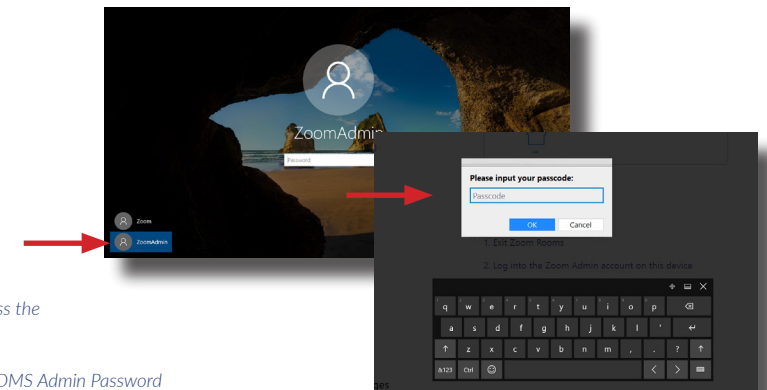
ZoomAdmin

Password

Zoom

ZoomAdmin

ss the

OMS Admin Password

Please input your passcode:

Passcode

OK

Cancel

1. Exit Zoom Rooms

2. Log into the Zoom Admin account on this device

q w e r t y u i o p

a s d f g h j k l '

z x c v b n m , . ?

&123 Ctrl

ges